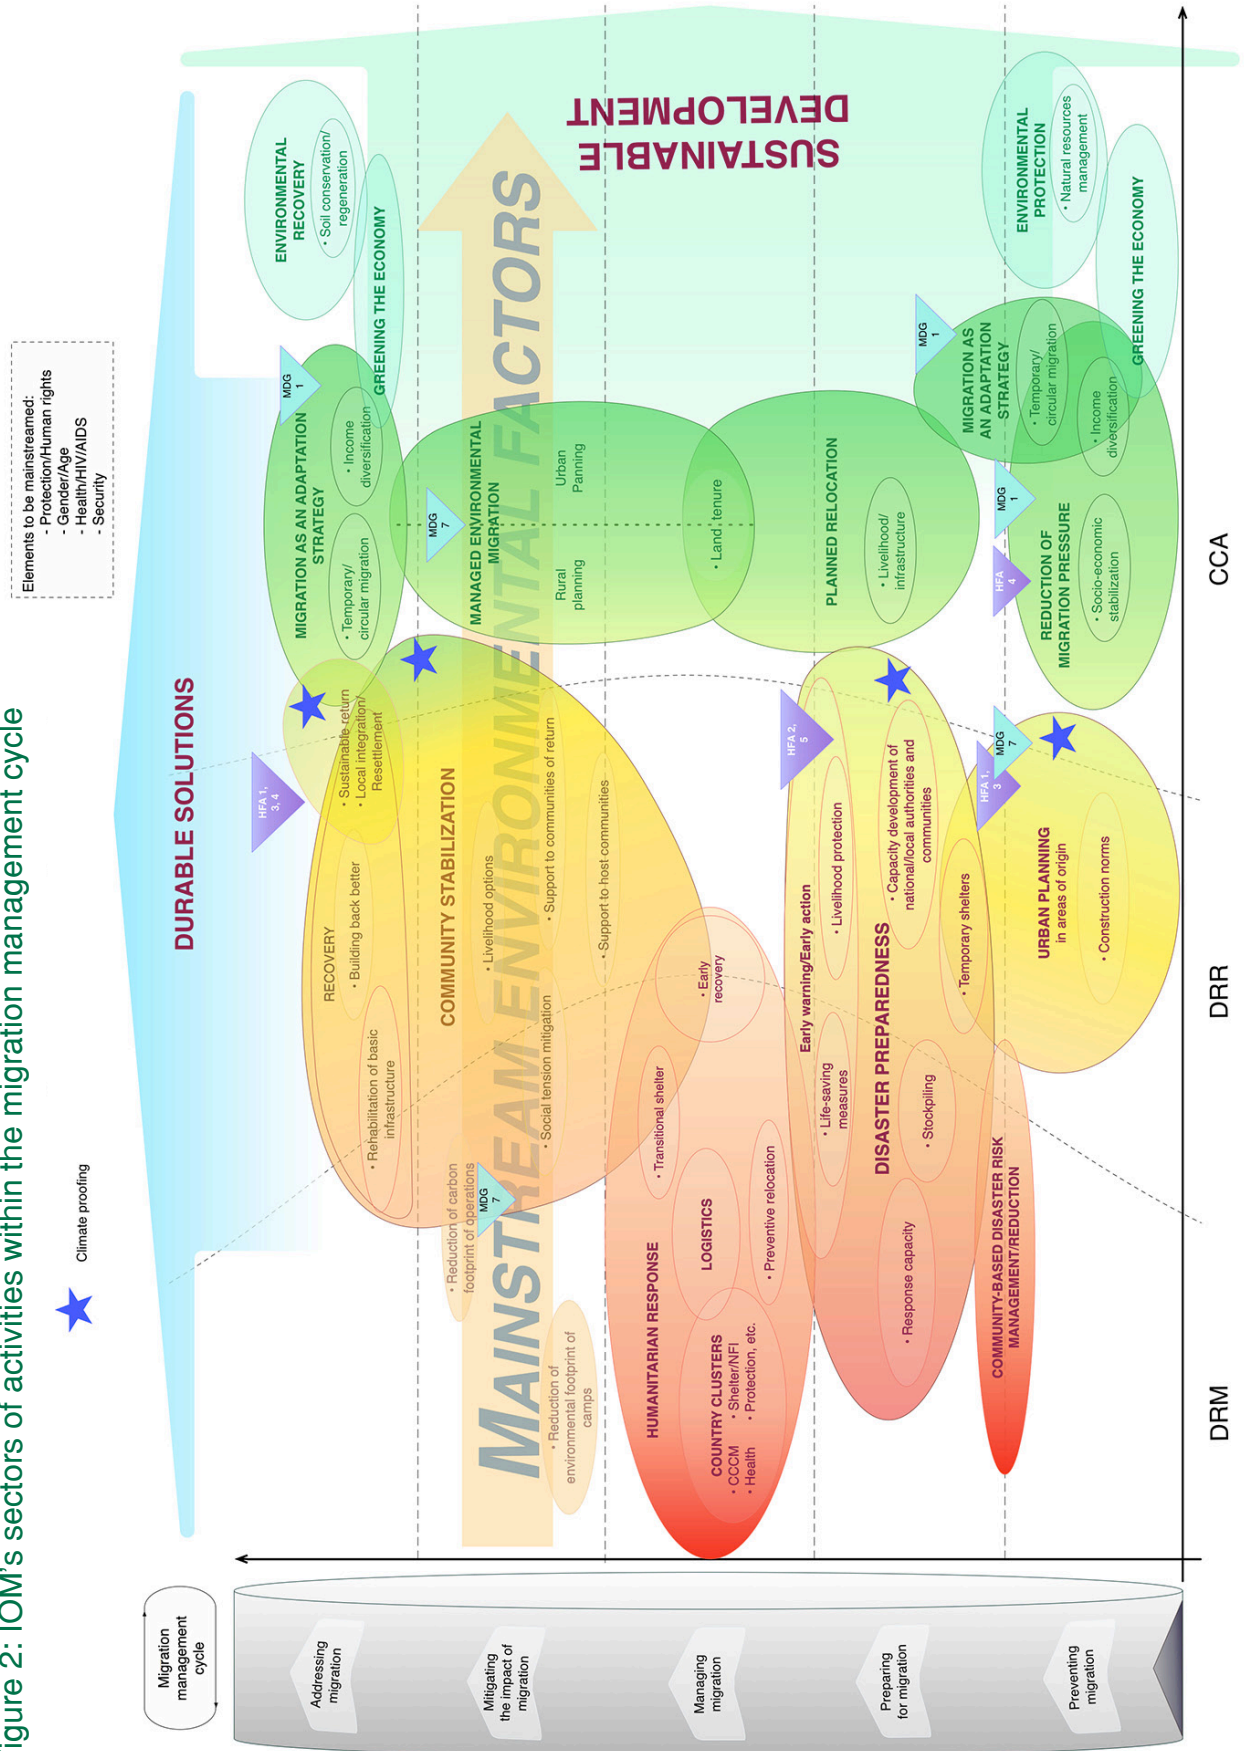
igure 2: IOM's sectors of activities within the migration management cycle

Climate proofing

Elements to be mainstreamed:
- Protection/Human rights
- Gender/Age
- Health/HIV/AIDS
- Security

Migration management cycle

Addressing migration

Mitigating the impact of migration

Managing migration

Preparing for migration

Preventing migration

DURABLE SOLUTIONS

SUSTAINABLE DEVELOPMENT

MAINSTREAM ENVIRONMENTAL FACTORS

ENVIRONMENTAL RECOVERY
• Soil conservation/ regeneration

GREENING THE ECONOMY

MDG 1

MIGRATION AS AN ADAPTATION STRATEGY
• Temporary/ circular migration
• Income diversification

MDG 7

MANAGED ENVIRONMENTAL MIGRATION
Rural planning
Urban Panning
• Land tenure

PLANNED RELOCATION
• Livelihood/ infrastructure

ENVIRONMENTAL PROTECTION
• Natural resources management

GREENING THE ECONOMY

MDG 1

MIGRATION AS AN ADAPTATION STRATEGY
• Temporary/ circular migration
• Income diversification

MDG 1

HFA 4

REDUCTION OF MIGRATION PRESSURE
• Socio-economic stabilization

HFA 1, 3, 4

• Sustainable return
• Local integration/ Resettlement

RECOVERY
• Building back better
• Rehabilitation of basic infrastructure

COMMUNITY STABILIZATION
• Livelihood options
• Support to communities of return
• Support to host communities
• Social tension mitigation

MDG 7

• Reduction of carbon footprint of operations

• Reduction of environmental footprint of camps

• Early recovery

HUMANITARIAN RESPONSE
• Transitional shelter
LOGISTICS
• Preventive relocation
COUNTRY CLUSTERS
• CCCM
• Health
• Shelter/NFI
• Protection, etc.

HFA 2, 5

Early warning/Early action
• Livelihood protection
• Life-saving measures

DISASTER PREPAREDNESS
• Capacity development of national/local authorities and communities
• Temporary shelters
• Stockpiling
• Response capacity

HFA 1, 3

MDG 7

URBAN PLANNING in areas of origin
• Construction norms

COMMUNITY-BASED DISASTER RISK MANAGEMENT/REDUCTION

DRM

DRR

CCA